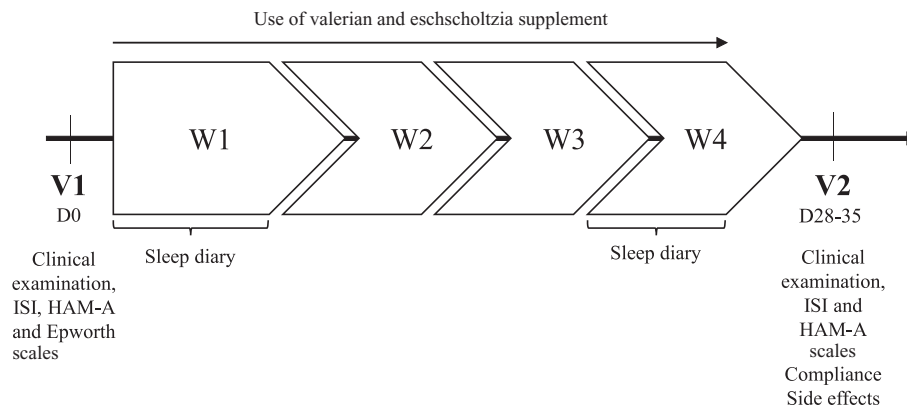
Use of valerian and eschscholtzia supplement

W1

W2

W3

W4

V1
D0

Clinical examination, ISI, HAM-A and Epworth scales

Sleep diary

Sleep diary

V2
D28-35

Clinical examination, ISI and HAM-A scales
Compliance
Side effects